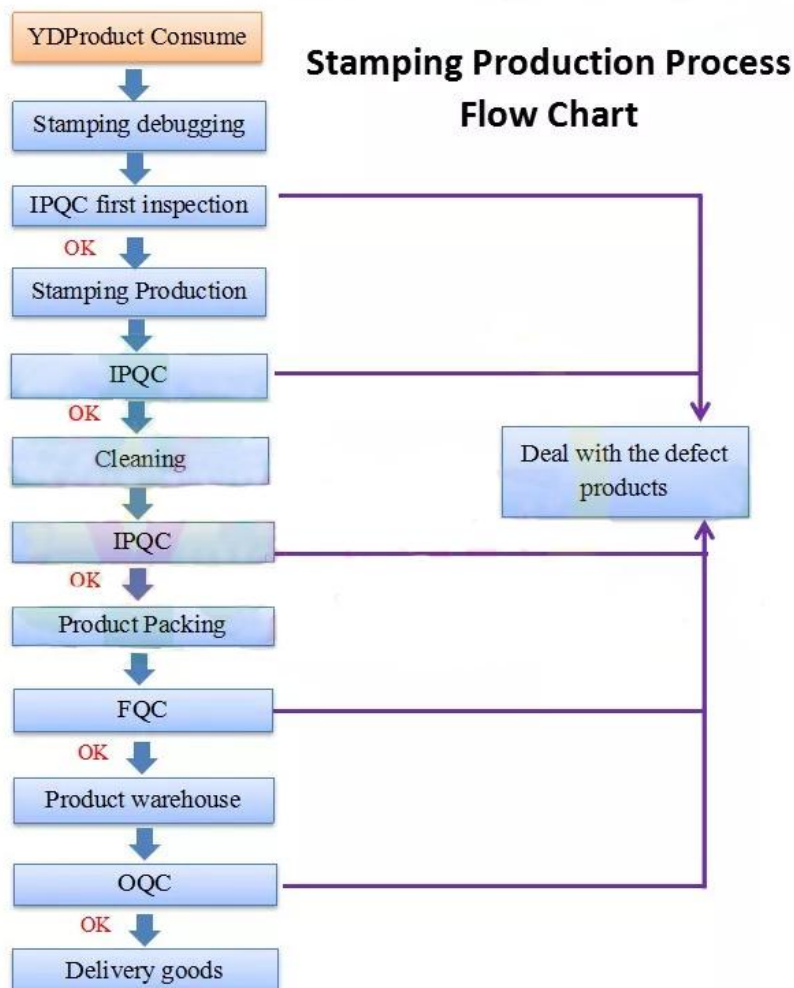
Stamping Production Process Flow Chart

YDProduct Consume

Stamping debugging

IPQC first inspection

OK

Stamping Production

IPQC

OK

Cleaning

IPQC

OK

Product Packing

FQC

OK

Product warehouse

OQC

OK

Delivery goods

Deal with the defect products